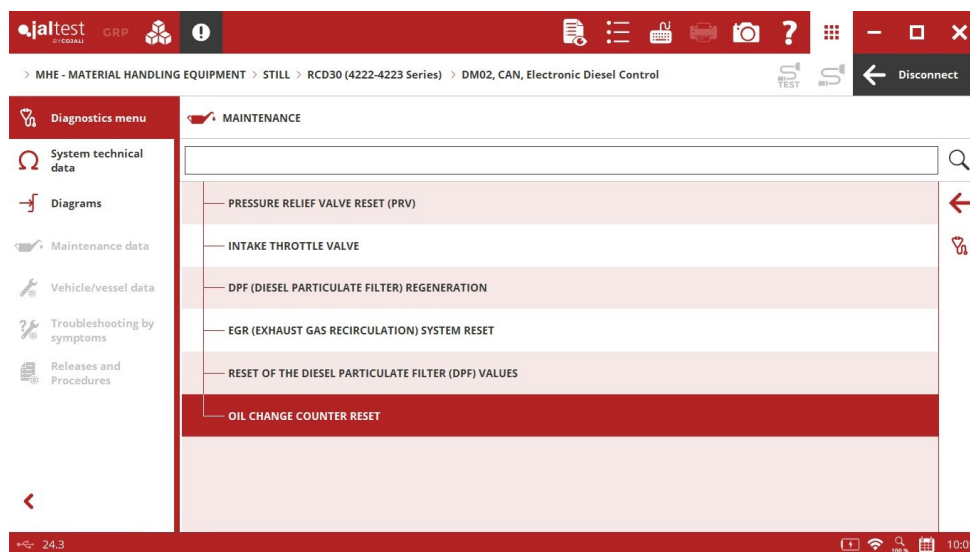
jaltest BY COJALI GRP

> MHE - MATERIAL HANDLING EQUIPMENT > STILL > RCD30 (4222-4223 Series) > DM02, CAN, Electronic Diesel Control

TEST

Disconnect

Diagnostics menu

System technical data

Diagrams

Maintenance data

Vehicle/vessel data

Troubleshooting by symptoms

Releases and Procedures

MAINTENANCE

PRESSURE RELIEF VALVE RESET (PRV)

INTAKE THROTTLE VALVE

DPF (DIESEL PARTICULATE FILTER) REGENERATION

EGR (EXHAUST GAS RECIRCULATION) SYSTEM RESET

RESET OF THE DIESEL PARTICULATE FILTER (DPF) VALUES

OIL CHANGE COUNTER RESET

24.3

100 %

10:0